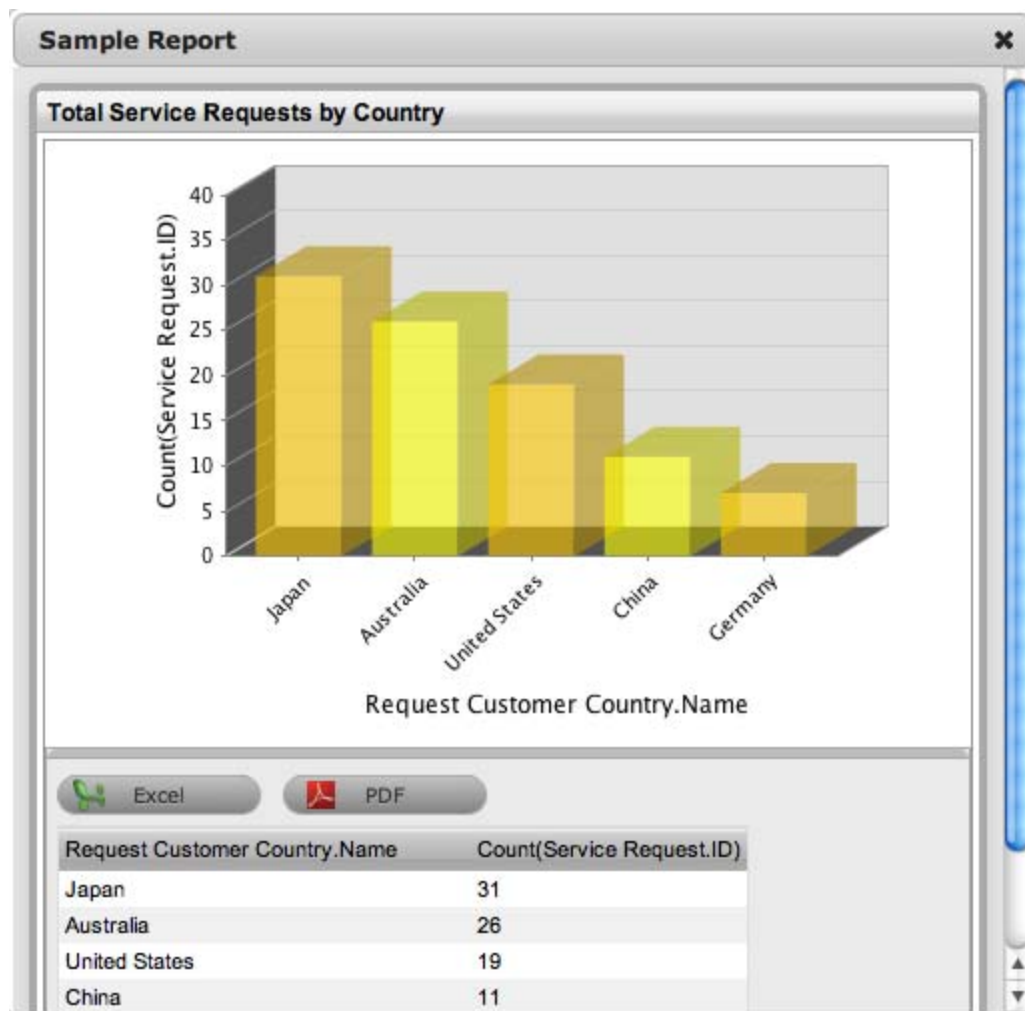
Sample Report

Total Service Requests by Country

40
35
30
25
20
15
10
5
0

Count(Service Request.ID)

Japan
Australia
United States
China
Germany

Request Customer Country.Name

Excel
PDF

| Request Customer Country.Name | Count(Service Request.ID) |
|---|---|
| Japan | 31 |
| Australia | 26 |
| United States | 19 |
| China | 11 |